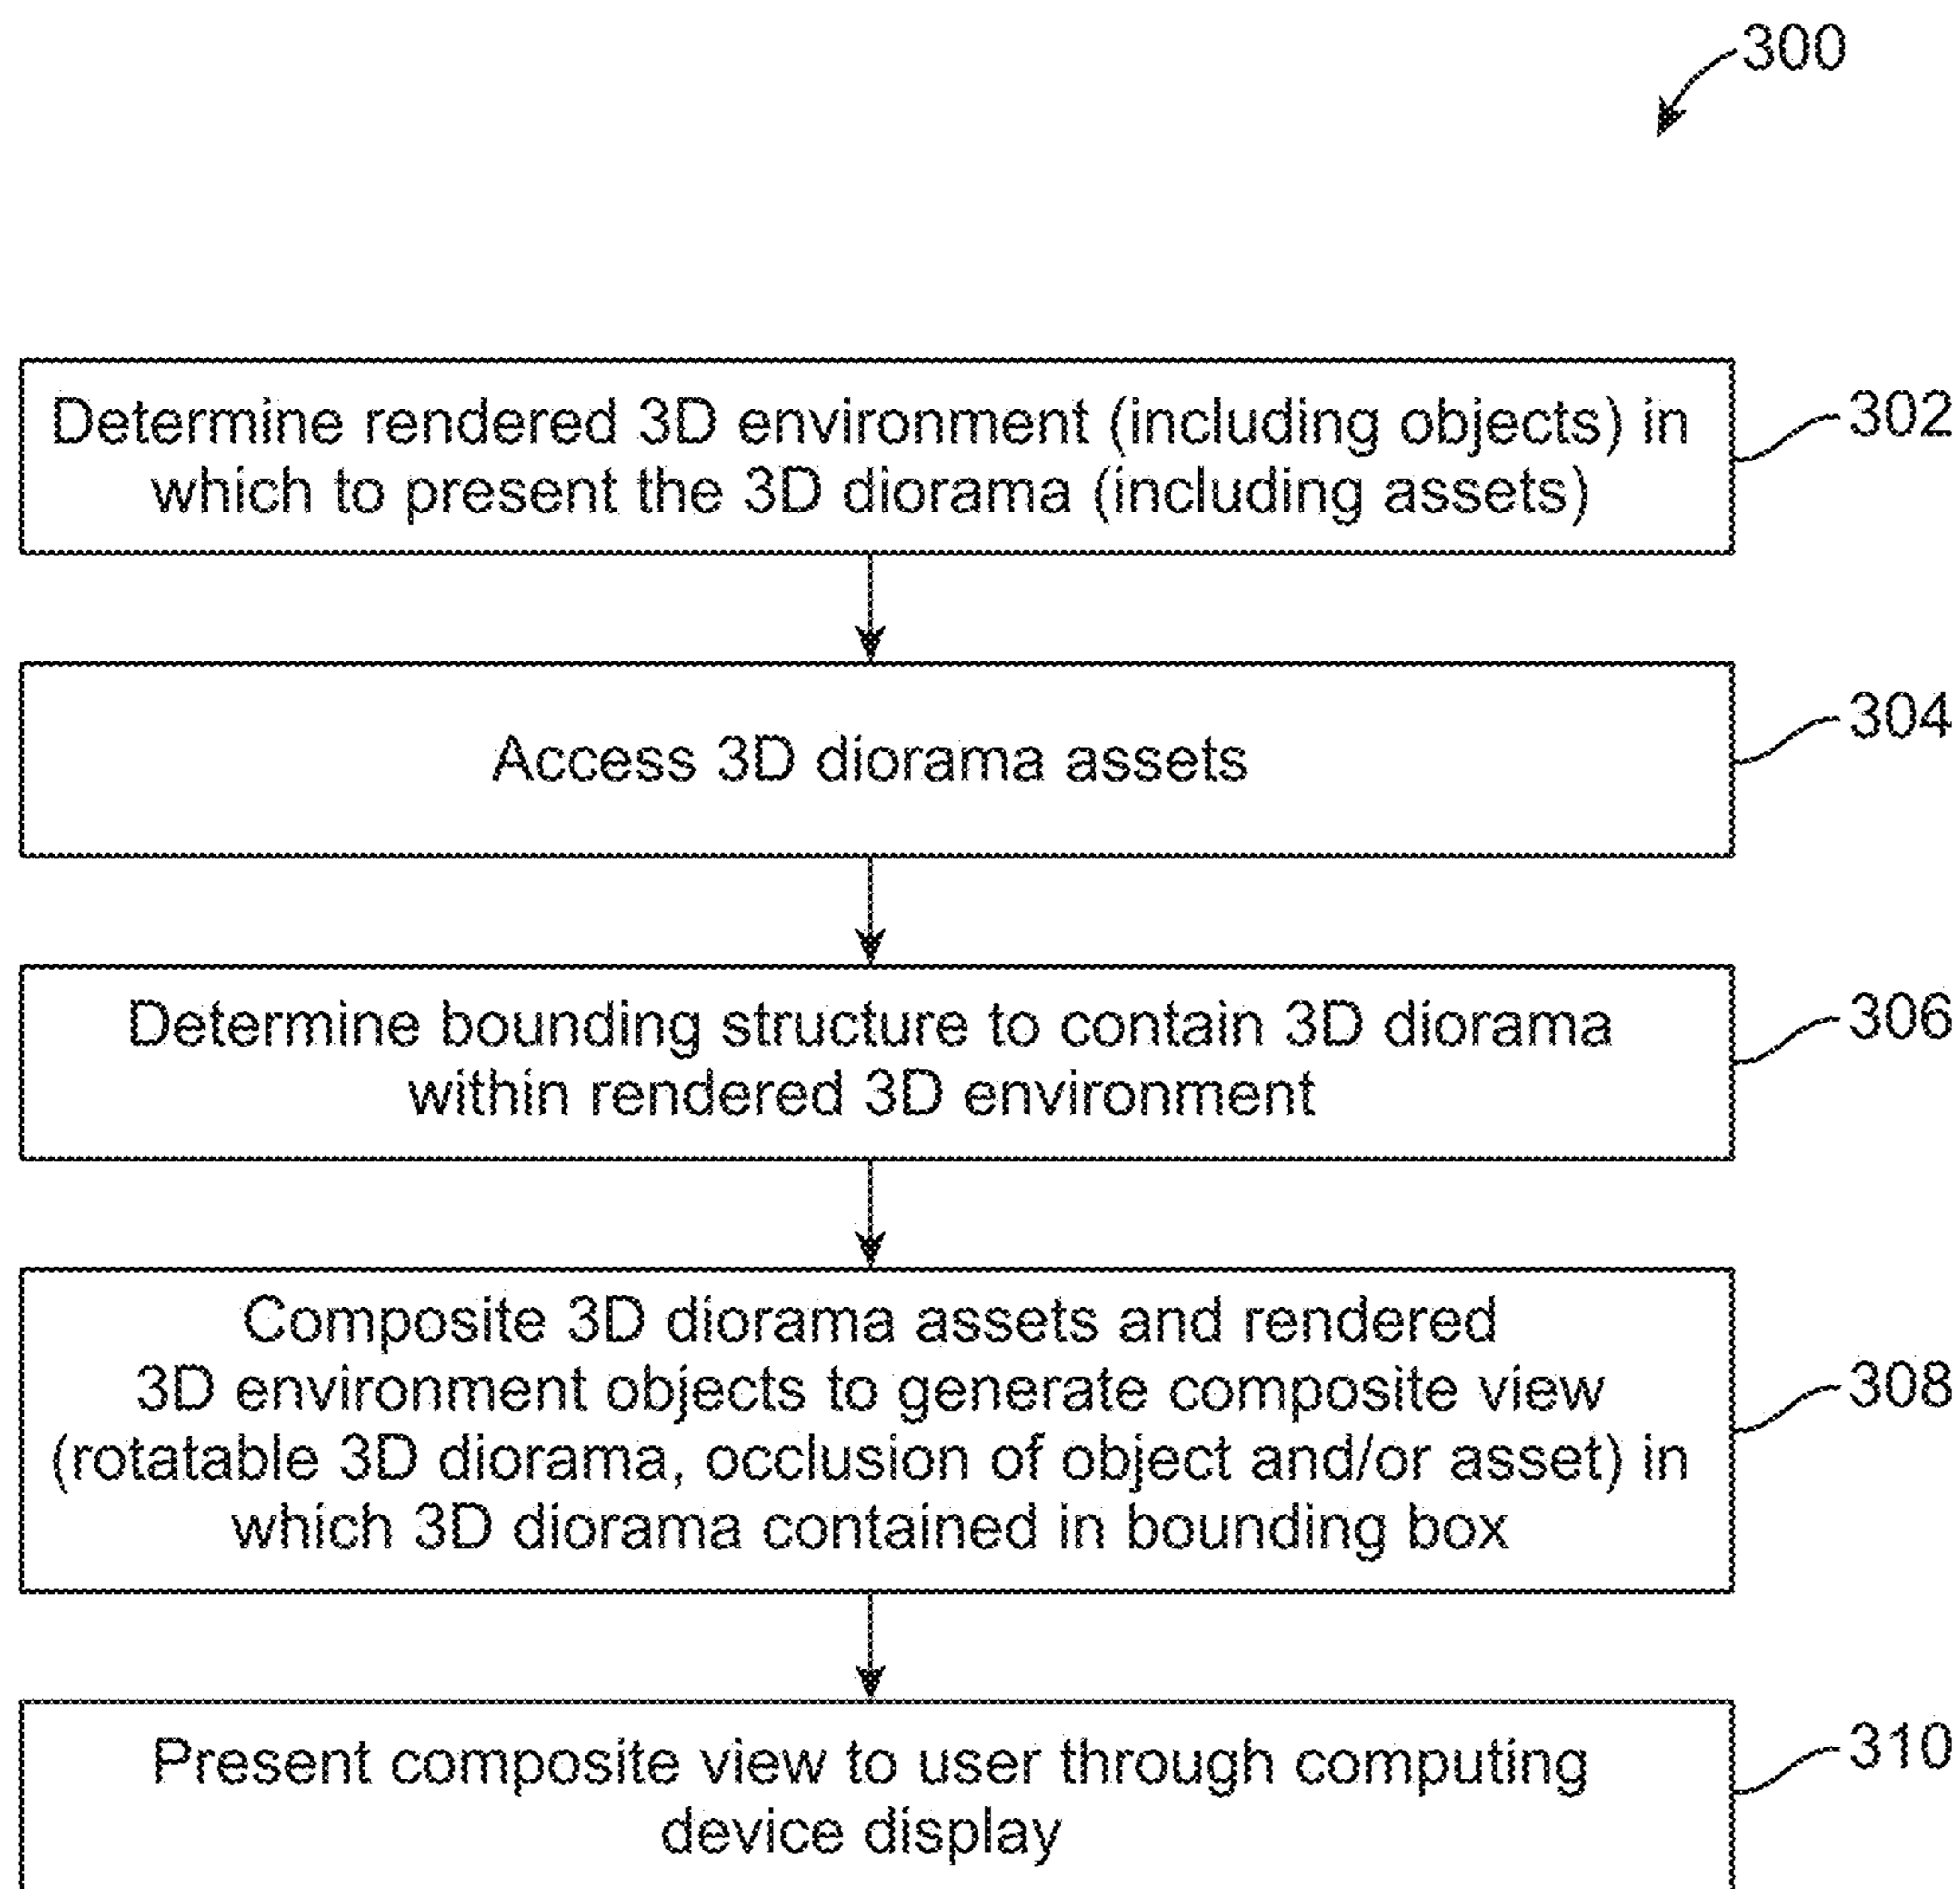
300

Determine rendered 3D environment (including objects) in which to present the 3D diorama (including assets)

302

Access 3D diorama assets

304

Determine bounding structure to contain 3D diorama within rendered 3D environment

306

Composite 3D diorama assets and rendered 3D environment objects to generate composite view (rotatable 3D diorama, occlusion of object and/or asset) in which 3D diorama contained in bounding box

308

Present composite view to user through computing device display

310